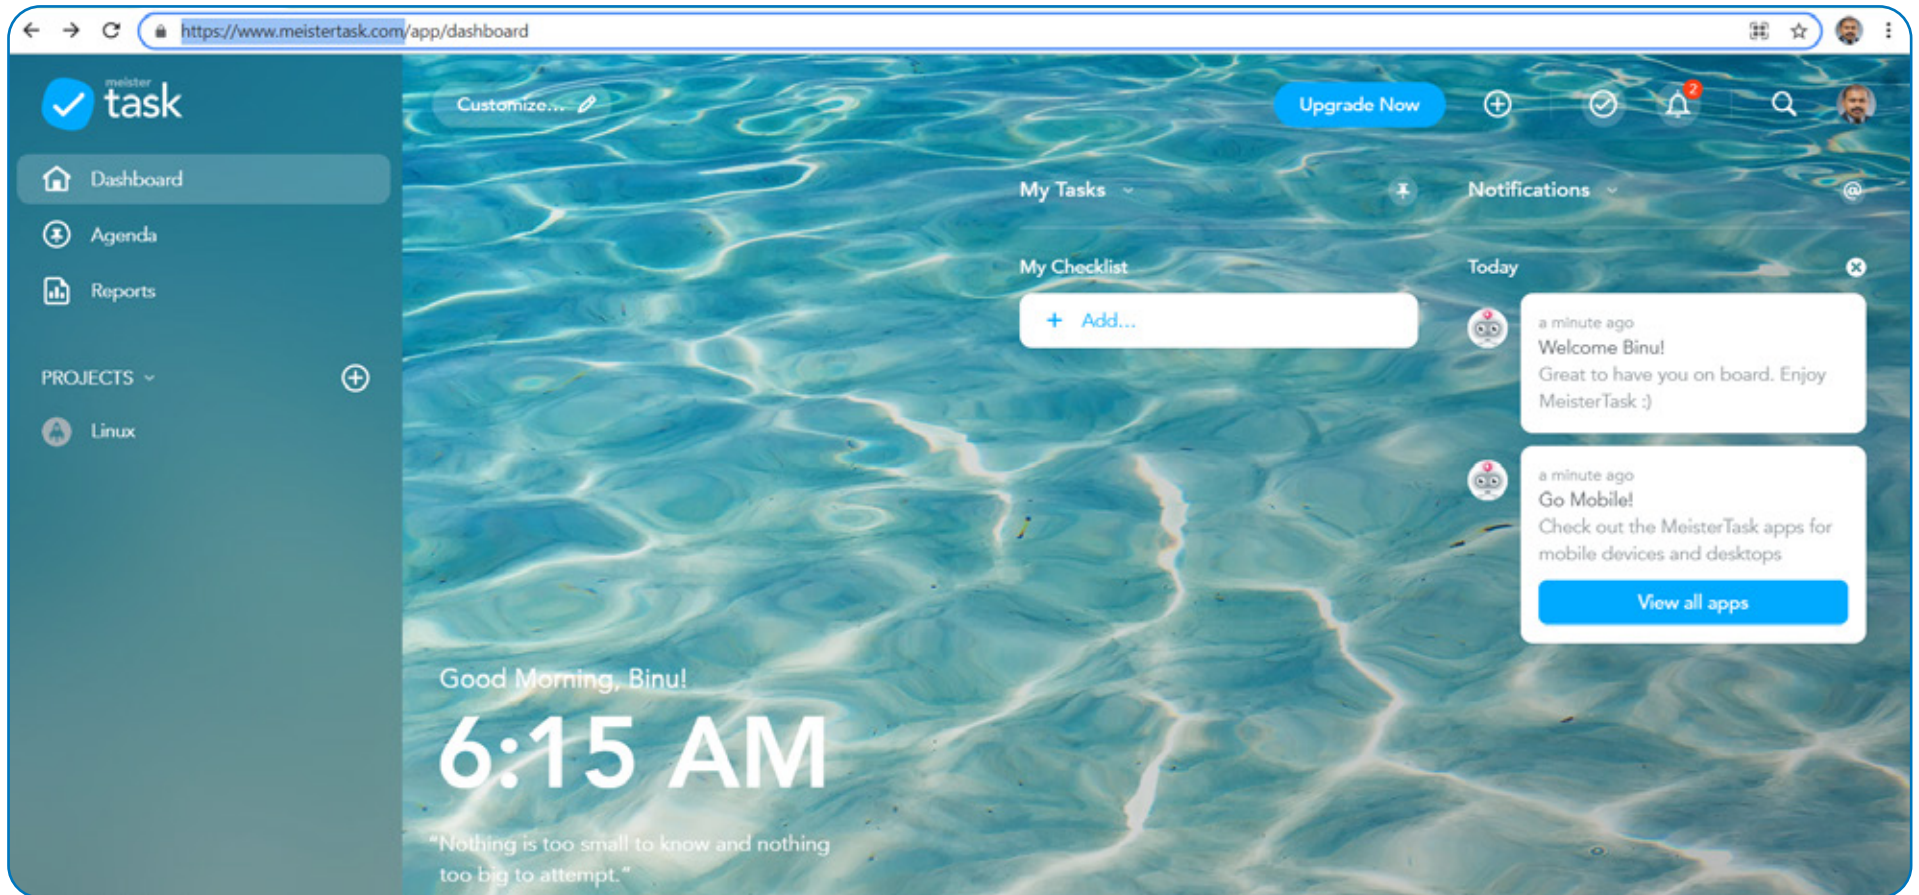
https://www.meistertask.com/app/dashboard

meister
task

Dashboard

Agenda

Reports

PROJECTS

Linux

Customize...

Upgrade Now

2

My Tasks

Notifications

My Checklist

+ Add...

Today

a minute ago
Welcome Binu!
Great to have you on board. Enjoy MeisterTask :)

a minute ago
Go Mobile!
Check out the MeisterTask apps for mobile devices and desktops

View all apps

Good Morning, Binu!

6:15 AM

"Nothing is too small to know and nothing too big to attempt."